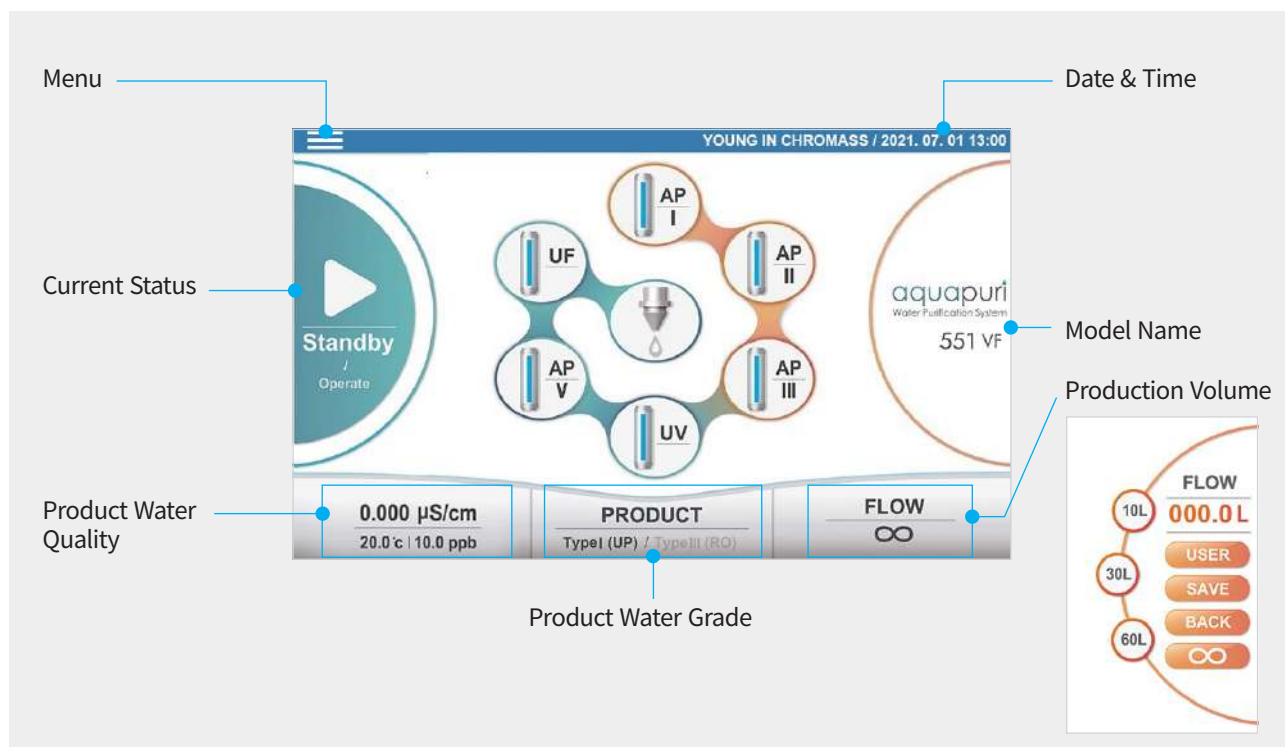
Menu

Date & Time

YOUNG IN CHROMASS / 2021. 07. 01 13:00

Current Status

Standby
/
Operate

AP
I

UF

AP
II

AP
V

AP
III

UV

aquapuri
Water Purification System
551 VF

Model Name

Production Volume

FLOW
10L
000.0 L
30L
USER
SAVE
BACK
60L
$\infty$

Product Water Quality

0.000 μS/cm
20.0℃ | 10.0 ppb

PRODUCT
TypeI (UP) / TypeIII (RO)

FLOW
$\infty$

Product Water Grade